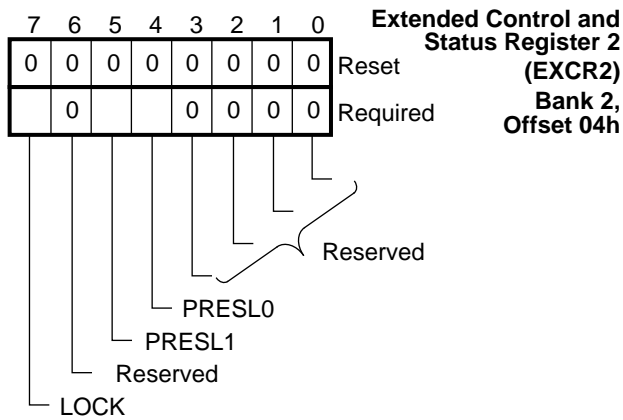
Extended Control and Status Register 2 (EXCR2) Bank 2, Offset 04h

| 7 | 6 | 5 | 4 | 3 | 2 | 1 | 0 | |
|---|---|---|---|---|---|---|---|---|
| 0 | 0 | 0 | 0 | 0 | 0 | 0 | 0 | Reset |
| | 0 | | | 0 | 0 | 0 | 0 | Required |

Reserved
PRESL0
PRESL1
Reserved
LOCK